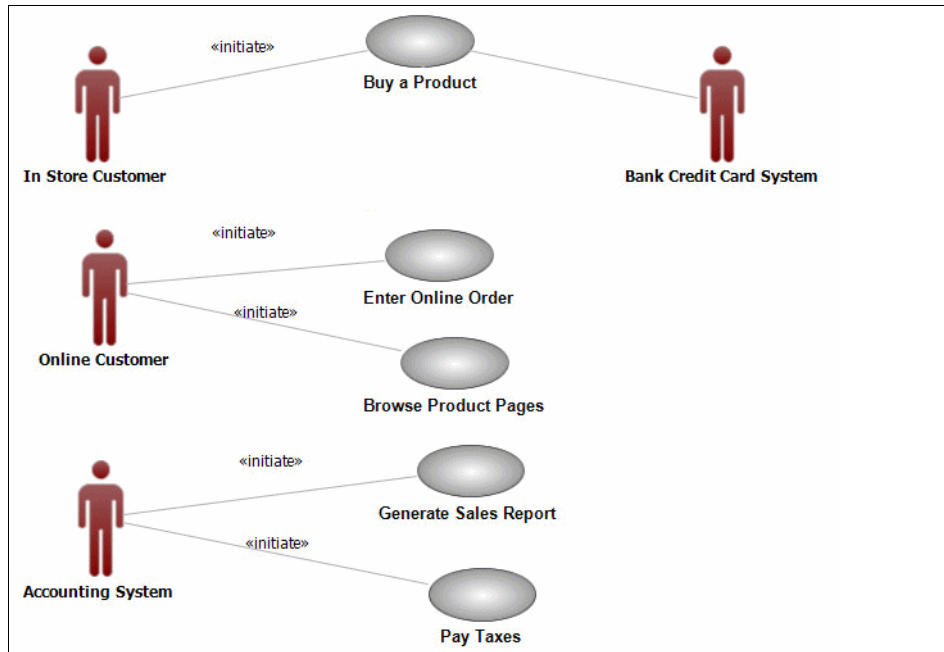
«initiate»

Buy a Product

In Store Customer

Bank Credit Card System

«initiate»

Enter Online Order

«initiate»

Online Customer

Browse Product Pages

«initiate»

Generate Sales Report

«initiate»

Accounting System

Pay Taxes